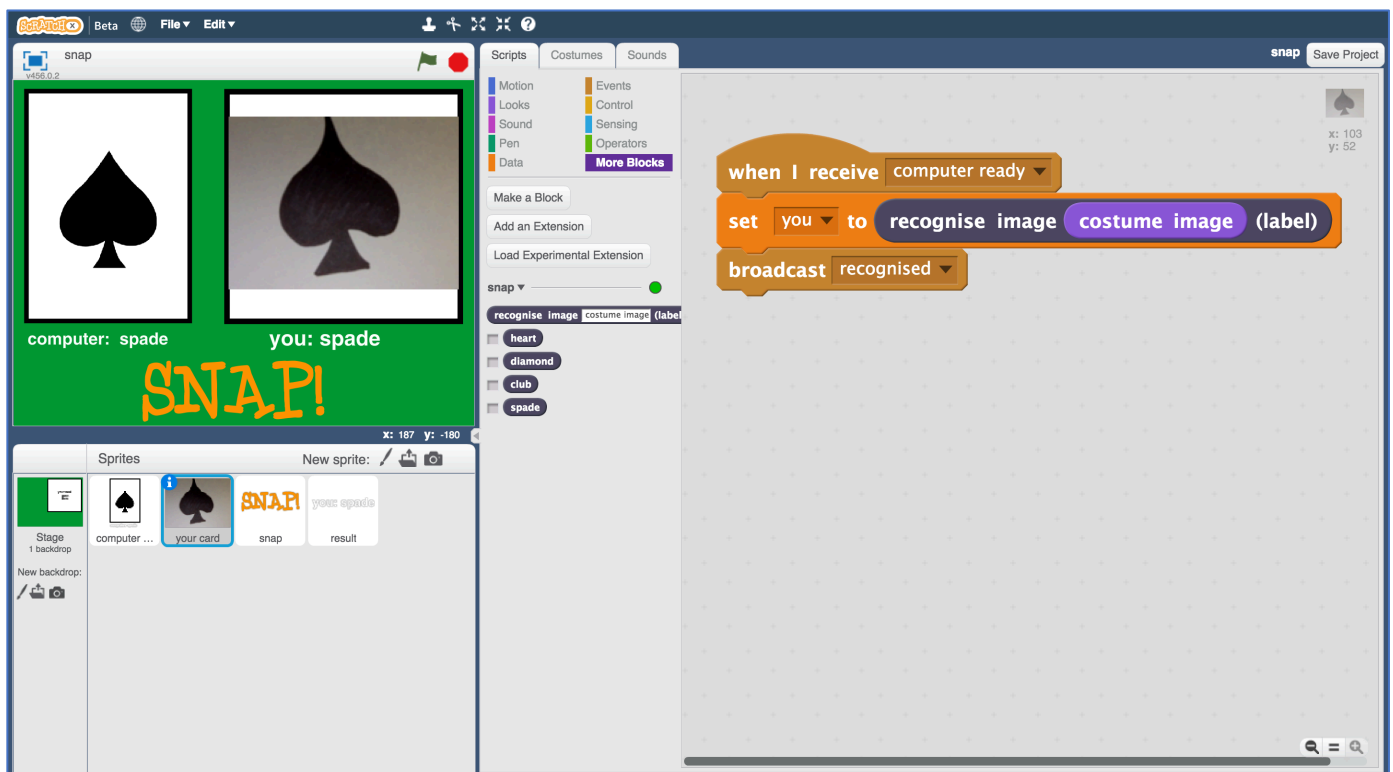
SCRATCH Beta File▾ Edit▾

snap
v456.0.2

computer: spade
you: spade
SNAP!

x: 187 y: -180

Sprites
New sprite:

Stage
1 backdrop
New backdrop:

computer ...
your card
SNAP!
snap
your spade
result

Scripts Costumes Sounds

Motion
Looks
Sound
Pen
Data
Events
Control
Sensing
Operators
More Blocks

Make a Block
Add an Extension
Load Experimental Extension

snap ▾

recognise image costume image (label

heart
diamond
club
spade

snap Save Project

x: 103
y: 52

when I receive computer ready ▾
set you ▾ to recognise image costume image (label)
broadcast recognised ▾